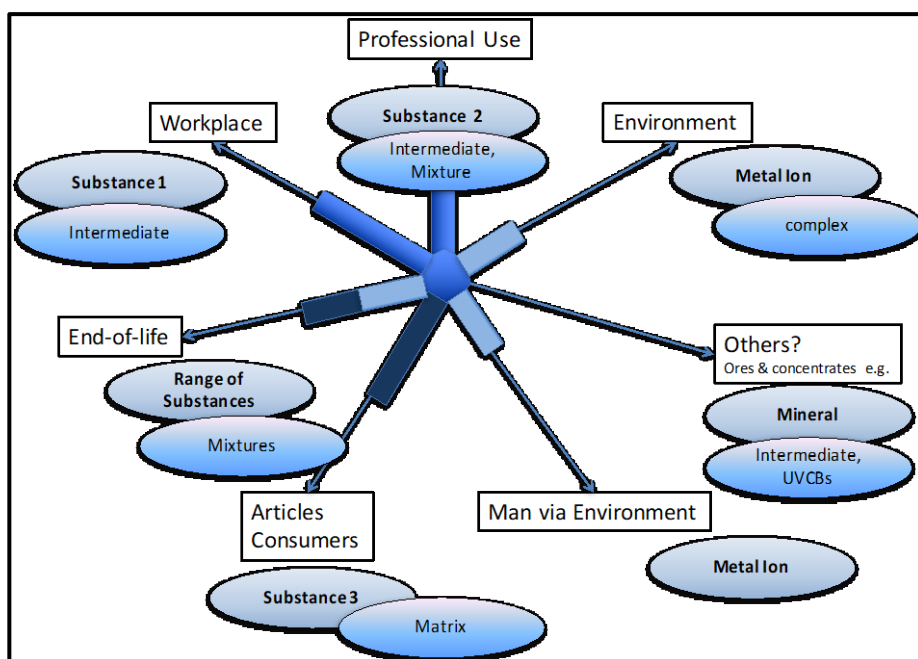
Professional Use

Substance 2

Intermediate, Mixture

Workplace

Environment

Substance 1

Intermediate

Metal Ion

complex

End-of-life

Others?
Ores & concentrates e.g.

Range of Substances

Mixtures

Mineral

Intermediate, UVCBs

Articles Consumers

Man via Environment

Metal Ion

Substance 3

Matrix